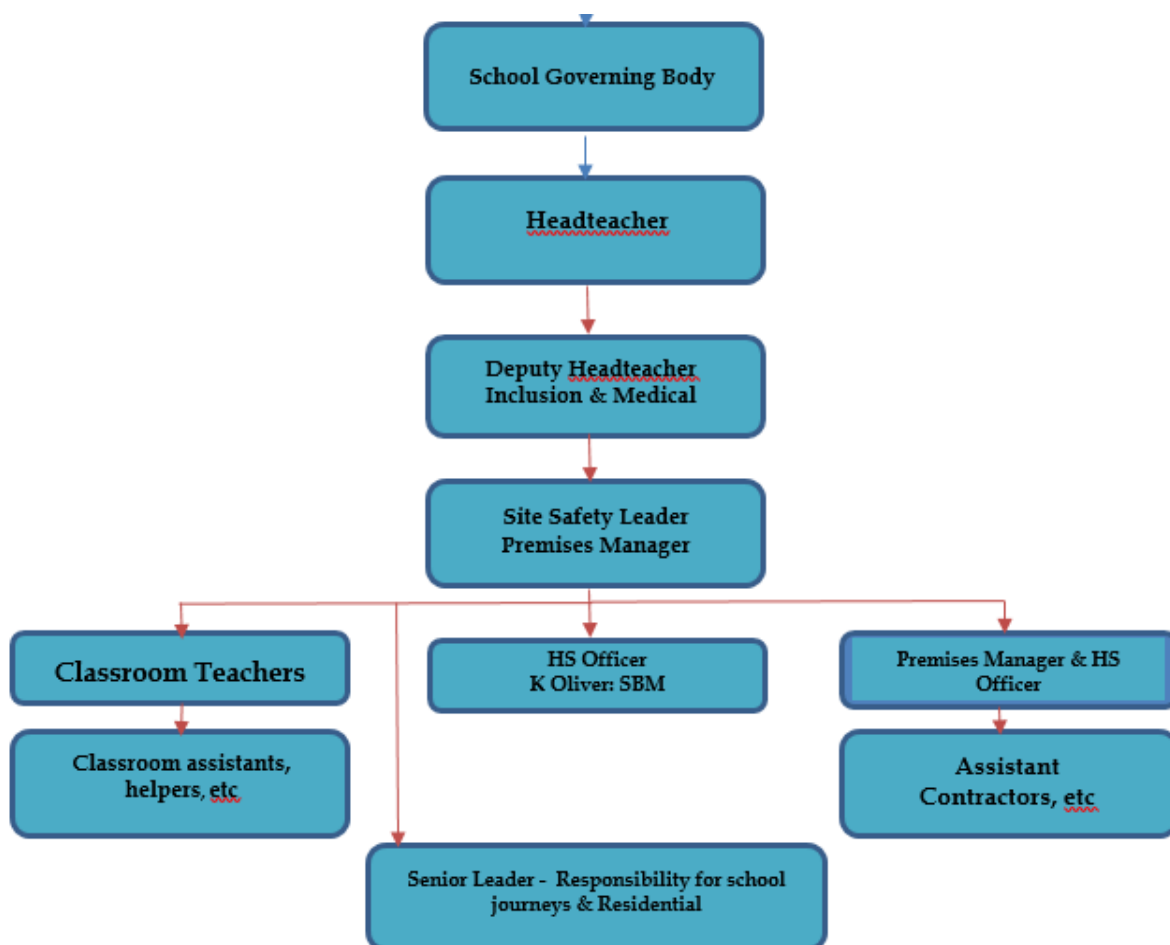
School Governing Body

Headteacher

Deputy Headteacher
Inclusion & Medical

Site Safety Leader
Premises Manager

Classroom Teachers

HS Officer
K Oliver: SBM

Premises Manager & HS Officer

Classroom assistants, helpers, etc

Assistant Contractors, etc

Senior Leader - Responsibility for school journeys & Residential